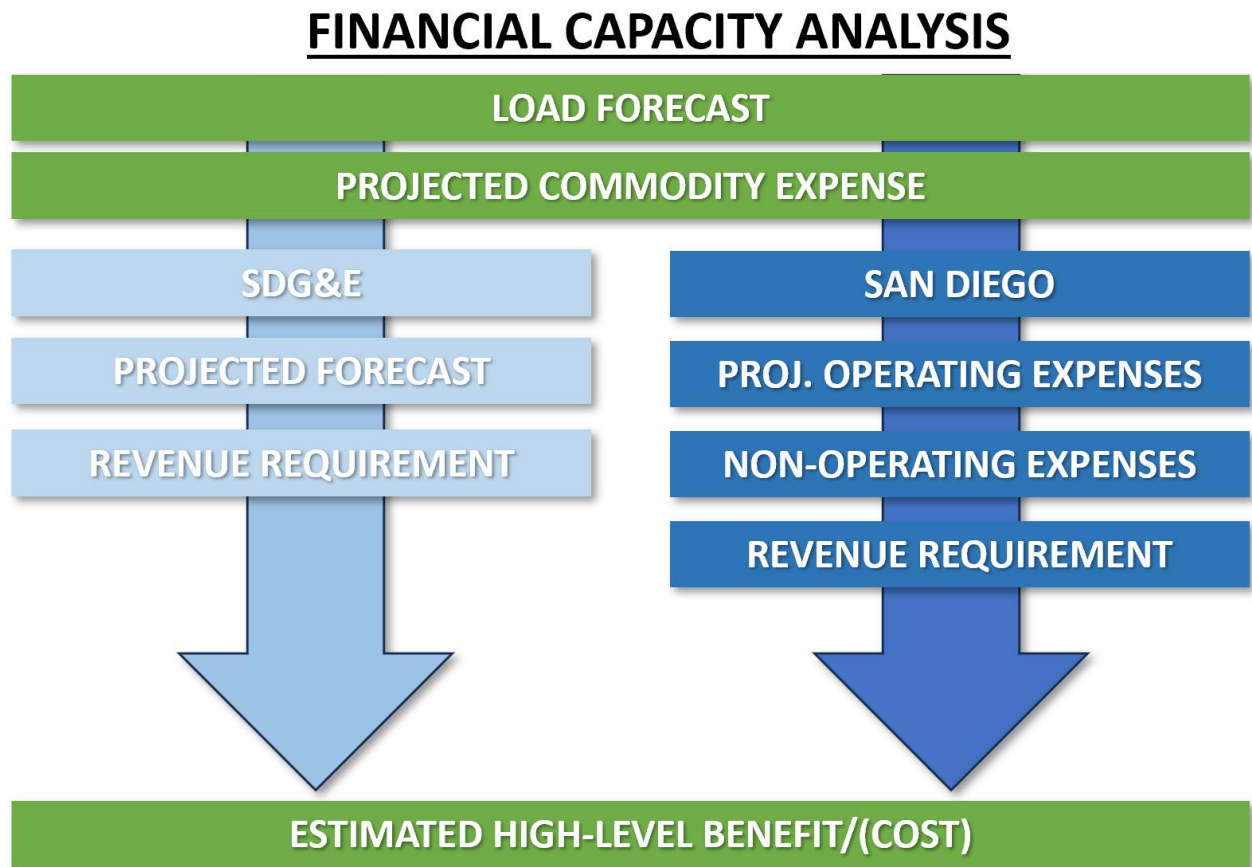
FINANCIAL CAPACITY ANALYSIS

LOAD FORECAST

PROJECTED COMMODITY EXPENSE

SDG&E

PROJECTED FORECAST

REVENUE REQUIREMENT

SAN DIEGO

PROJ. OPERATING EXPENSES

NON-OPERATING EXPENSES

REVENUE REQUIREMENT

ESTIMATED HIGH-LEVEL BENEFIT/(COST)